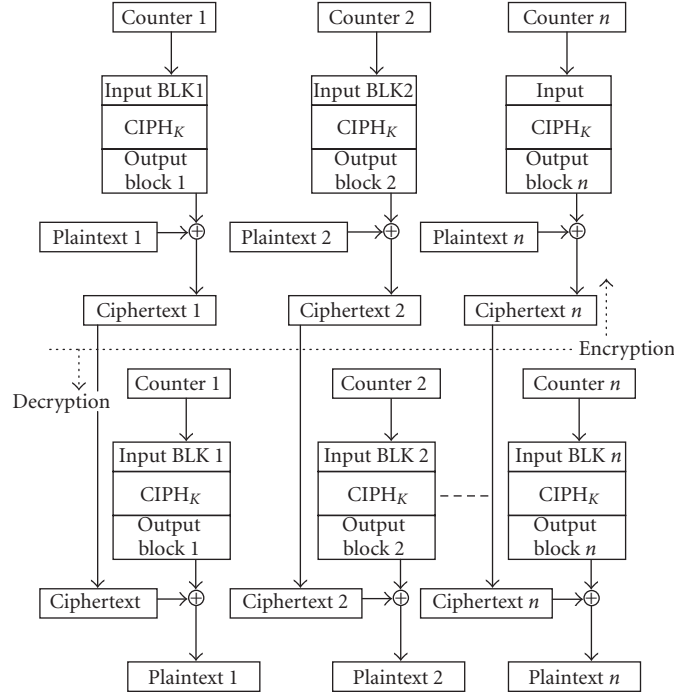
Counter 1

Counter 2

Counter $n$

Input BLK1

$CIPH_K$

Output block 1

Input BLK2

$CIPH_K$

Output block 2

Input

$CIPH_K$

Output block $n$

Plaintext 1

Plaintext 2

Plaintext $n$

Ciphertext 1

Ciphertext 2

Ciphertext $n$

Encryption

Decryption

Counter 1

Counter 2

Counter $n$

Input BLK 1

$CIPH_K$

Output block 1

Input BLK 2

$CIPH_K$

Output block 2

Input BLK $n$

$CIPH_K$

Output block $n$

Ciphertext

Ciphertext 2

Ciphertext $n$

Plaintext 1

Plaintext 2

Plaintext $n$